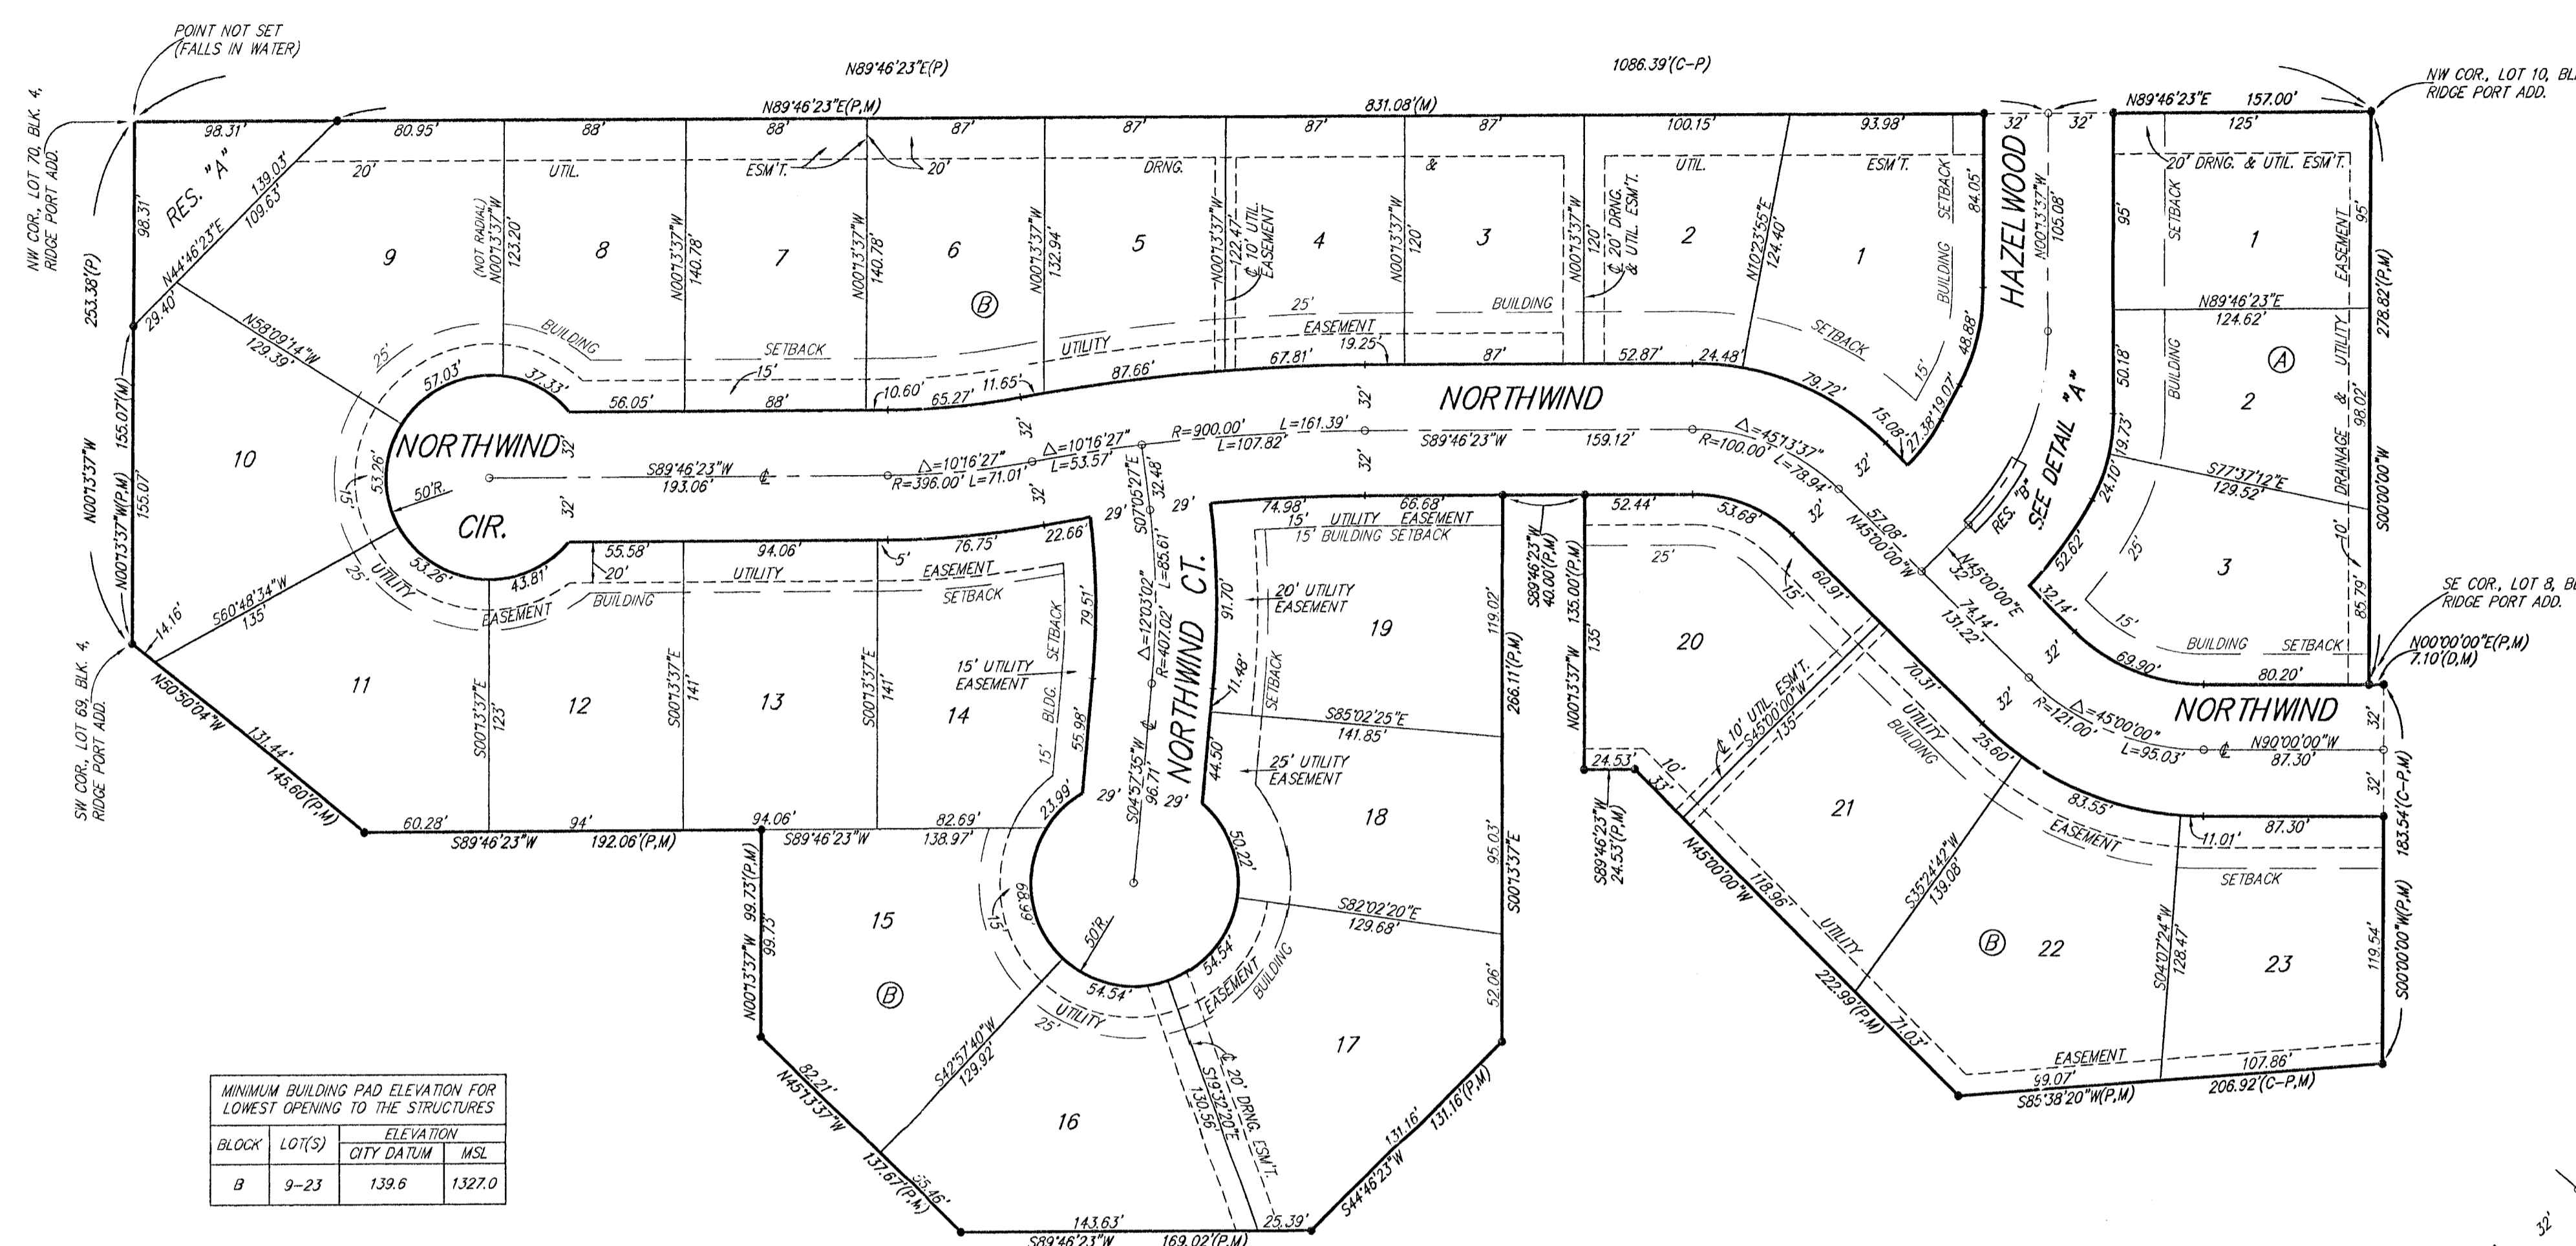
POINT NOT SET (FALLS IN WATER)

N89°46'23"E(P)

1086.39'(C-P)

NW COR., LOT 10, BL RIDGE PORT ADD.

N89°46'23"E(P,M)

831.08'(M)

N89°46'23"E 157.00'

NW COR., LOT 70, BLK. 4, RIDGE PORT ADD.

253.38'(P)

98.31' 80.95' 88' 88' 87' 87' 87' 87' 100.15' 93.98' 32' 32' 125'

RES. "A"

139.03' 109.63' N44°46'23"E 29.40' 98.31'

20' UTIL. ESM'T. 20' DRNG. & UTIL. ESM'T. 20' DRNG. & UTIL. ESM'T.

9 8 7 6 5 4 3 2 1 1

(NOT RADIAL) N00°13'37"W 123.20' N00°13'37"W 140.78' N00°13'37"W 140.78' N00°13'37"W 132.94' N00°13'37"W 122.47' ℄ 10' UTIL. EASEMENT N00°13'37"W 120' N00°13'37"W 120' ℄ 20' DRNG. & UTIL. ESM'T. N10°23'55"E 124.40'

BUILDING SETBACK 84.05'

HAZELWOOD

N00°13'37"W 105.08'

SETBACK 95' EASEMENT 95' 278.82'(P,M)

B

N58°09'14"W 129.39'

25' BUILDING SETBACK 25' UTILITY EASEMENT 19.25' BUILDING SETBACK 15' 48.88'

N89°46'23"E 124.62'

A 2

57.03' 37.33' 56.05' 88' 10.60' 65.27' 11.65' 87.66' 67.81' 87' 52.87' 24.48' 79.72' 15.08' 27.38' 19.07'

50.18' 19.73' BUILDING UTILITY & DRAINAGE 98.02'

NORTHWIND

10

155.07'(M) N00°13'37"W 155.07' N00°13'37"W(P,M)

NORTHWIND CIR.

53.26' 50'R.

S89°46'23"W 193.06' ℄

Δ=10°16'27" R=396.00' L=71.01'

Δ=10°16'27" L=53.57'

R=900.00' L=161.39' L=107.82'

S89°46'23"W 159.12'

Δ=45°13'37" R=100.00' L=78.94'

RES. "B" SEE DETAIL "A"

S77°37'12"E 129.52'

24.10'

32' 32' 32' 32'

29' 29'

S07°05'27"E 32.48'

74.98' 66.68' 15' UTILITY EASEMENT 15' BUILDING SETBACK

S89°46'23"W 40.00'(P,M)

52.44' 53.68'

57.08' N45°00'00"W N45°00'00"E 74.14' 131.22'

52.62' 25' 3 10' 32.14' 15' 85.79'

SE COR., LOT 8, B RIDGE PORT ADD.

55.58' 94.06' 76.75' 22.66'

5' 20'

UTILITY EASEMENT BUILDING SETBACK

53.26' 43.81' 25' UTILITY EASEMENT

S60°48'34"W 135'

14.16'

15' UTILITY EASEMENT

SETBACK BLDG. 15'

79.51' 55.98'

Δ=12°03'02" R=407.02' L=85.61'

NORTHWIND CT.

91.70'

20' UTILITY EASEMENT

19

119.02'

266.11'(P,M)

N00°13'37"W 135.00'(P,M) 135'

25' 15'

20

60.91'

BUILDING SETBACK 69.90' 80.20'

N00°00'00"E(P,M) 7.10'(D,M)

11 12 13 14

S00°13'37"E 123' S00°13'37"E 141' S00°13'37"E 141'

11.48' SETBACK

S85°02'25"E 141.85'

70.31'

Δ=45°00'00" R=121.00' L=95.03'

NORTHWIND

N90°00'00"W 87.30' ℄

32' 32'

183.54'(C-P,M)

N50°50'04"W 131.44' 145.60'(P,M)

SW COR., LOT 69, BLK. 4, RIDGE PORT ADD.

44.50'

25' UTILITY EASEMENT

18

24.53' 10' 33'

℄ 10' UTIL. ESM'T. S45°00'00"W 135'

UTILITY BUILDING

25.60'

83.55' EASEMENT 11.01' 87.30' SETBACK

60.28' 94' 94.06' 82.69' 23.99'

S89°46'23"W 192.06'(P,M) S89°46'23"W 138.97'

29' 29'

S04°57'35"W 96.71' ℄

50.22'

95.03'

S00°13'37"E

S89°46'23"W 24.53'(P,M)

21

N45°00'00"W 118.96'

S35°24'42"W 139.08'

N00°13'37"W 99.73'(P,M) 99.73'

15

15' 66.89'

50'R.

S82°02'20"E 129.68'

54.54' 54.54'

EASEMENT BUILDING

UTILITY 25'

52.06'

UTILITY 222.99'(P,M)

71.03'

B 22

S04°07'24"W 128.47'

23

119.54' S00°00'00"W(P,M)

B

17

EASEMENT

99.07' 107.86'

S85°38'20"W(P,M) 206.92'(C-P,M)

MINIMUM BUILDING PAD ELEVATION FOR LOWEST OPENING TO THE STRUCTURES

| BLOCK | LOT(S) | ELEVATION CITY DATUM | MSL |
|---|---|---|---|
| B | 9-23 | 139.6 | 1327.0 |

N45°13'37"W 82.21'

S42°57'40"W 129.92'

16

℄ 20' DRNG. ESM'T. S19°32'20"E 130.56'

131.16' 131.16'(P,M) S44°46'23"W

137.67'(P,M) 55.46'

143.63'

S89°46'23"W 169.02'(P,M) 25.39'

32'